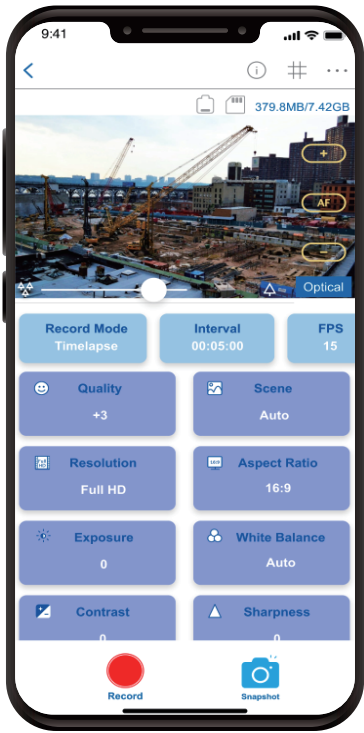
9:41

379.8MB/7.42GB

+

AF

-

Optical

Record Mode
Timelapse

Interval
00:05:00

FPS
15

Quality
+3

Scene
Auto

Resolution
Full HD

Aspect Ratio
16:9

Exposure
0

White Balance
Auto

Contrast
0

Sharpness
0

Record

Snapshot